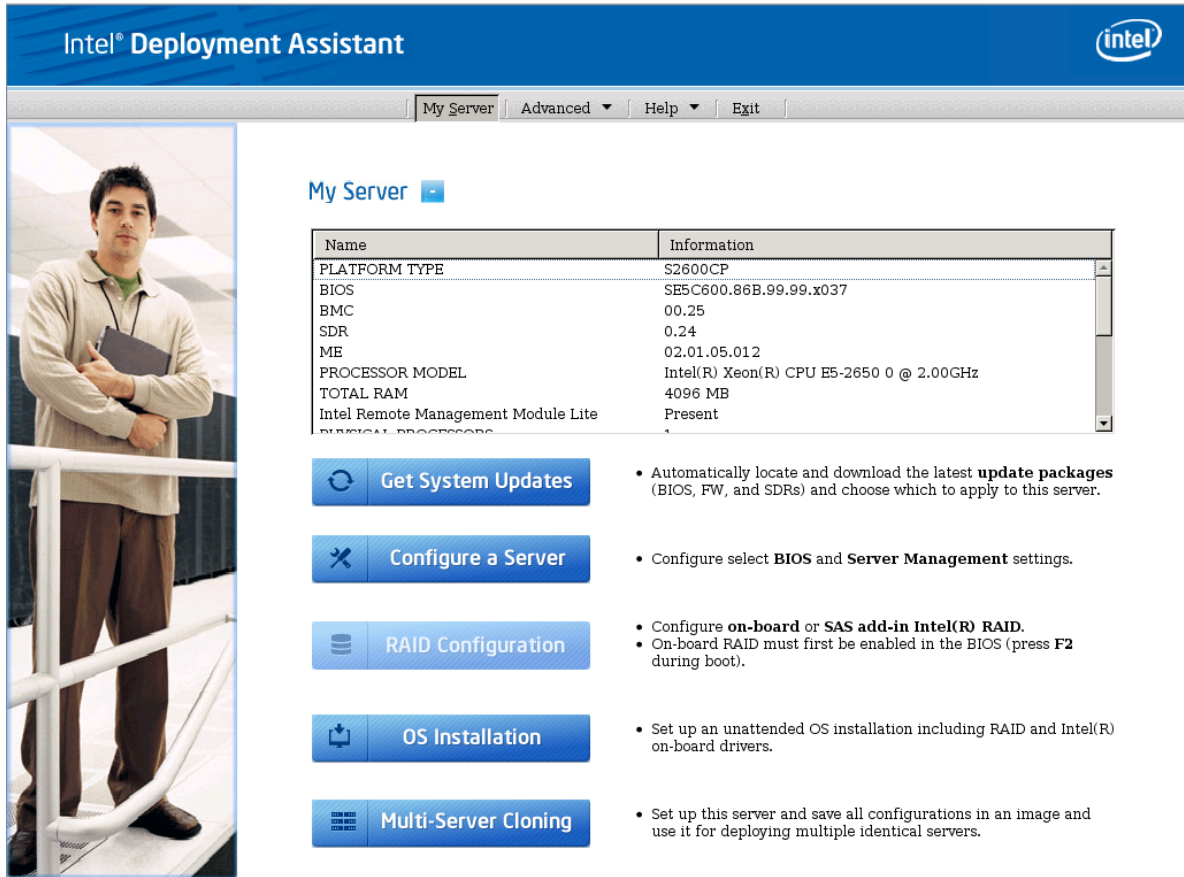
Intel® Deployment Assistant

intel

My Server | Advanced ▼ | Help ▼ | Exit

My Server

| Name | Information |
|---|---|
| PLATFORM TYPE | S2600CP |
| BIOS | SE5C600.86B.99.99.x037 |
| BMC | 00.25 |
| SDR | 0.24 |
| ME | 02.01.05.012 |
| PROCESSOR MODEL | Intel(R) Xeon(R) CPU E5-2650 0 @ 2.00GHz |
| TOTAL RAM | 4096 MB |
| Intel Remote Management Module Lite | Present |
| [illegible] | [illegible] |

Get System Updates

• Automatically locate and download the latest **update packages** (BIOS, FW, and SDRs) and choose which to apply to this server.

Configure a Server

• Configure select **BIOS** and **Server Management** settings.

RAID Configuration

• Configure **on-board** or **SAS add-in Intel(R) RAID**.
• On-board RAID must first be enabled in the BIOS (press **F2** during boot).

OS Installation

• Set up an unattended OS installation including RAID and Intel(R) on-board drivers.

Multi-Server Cloning

• Set up this server and save all configurations in an image and use it for deploying multiple identical servers.